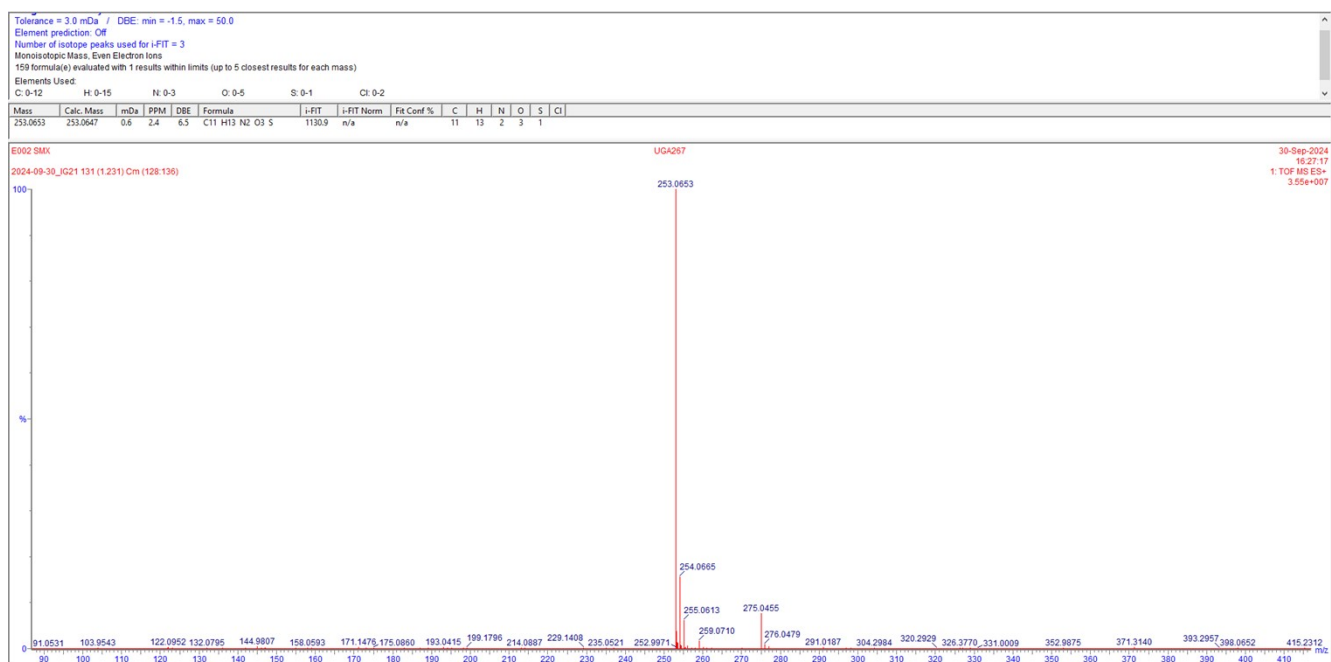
Tolerance = 3.0 mDa / DBE: min = -1.5, max = 50.0
Element prediction: Off
Number of isotope peaks used for i-FIT = 3
Monoisotopic Mass, Even Electron Ions
159 formula(e) evaluated with 1 results within limits (up to 5 closest results for each mass)
Elements Used:
C: 0-12 H: 0-15 N: 0-3 O: 0-5 S: 0-1 Cl: 0-2

| Mass | Calc. Mass | mDa | PPM | DBE | Formula | i-FIT | i-FIT Norm | Fit Conf % | C | H | N | O | S | Cl |
|---|---|---|---|---|---|---|---|---|---|---|---|---|---|---|
| 253.0653 | 253.0647 | 0.6 | 2.4 | 6.5 | C11 H13 N2 O3 S | 1130.9 | n/a | n/a | 11 | 13 | 2 | 3 | 1 | |

E002 SMX
UGA267
30-Sep-2024
16:27:17
2024-09-30_IG21 131 (1.231) Cm (128:136)
1: TOF MS ES+
3.55e+007
100
%
0
253.0653
254.0665
255.0613
275.0455
259.0710
276.0479
91.0531 103.9543 122.0952 132.0795 144.9807 158.0593 171.1476 175.0860 193.0415 199.1796 214.0887 229.1408 235.0521 252.9971 291.0187 304.2984 320.2929 326.3770 331.0009 352.9875 371.3140 393.2957 398.0652 415.2312
90 100 110 120 130 140 150 160 170 180 190 200 210 220 230 240 250 260 270 280 290 300 310 320 330 340 350 360 370 380 390 400 410
m/z